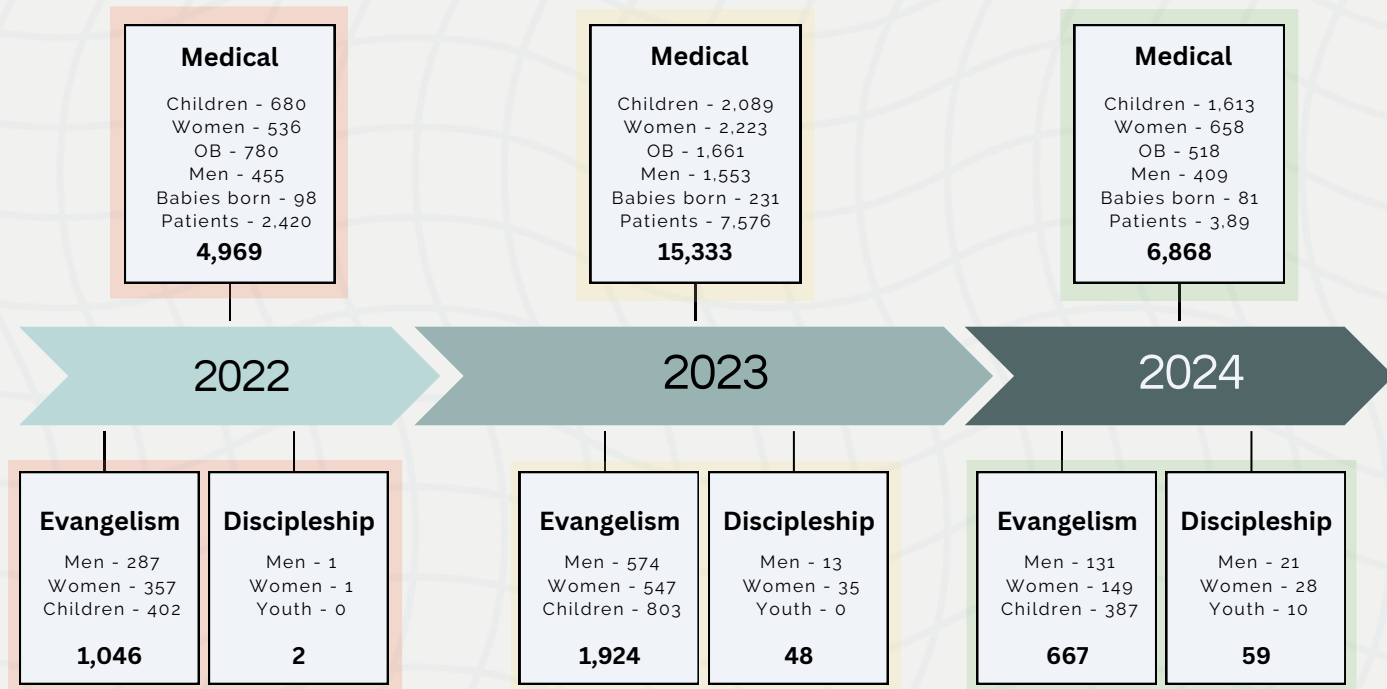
Medical

Children - 680
Women - 536
OB - 780
Men - 455
Babies born - 98
Patients - 2,420
4,969

Medical

Children - 2,089
Women - 2,223
OB - 1,661
Men - 1,553
Babies born - 231
Patients - 7,576
15,333

Medical

Children - 1,613
Women - 658
OB - 518
Men - 409
Babies born - 81
Patients - 3,89
6,868

2022

2023

2024

Evangelism

Men - 287
Women - 357
Children - 402
1,046

Discipleship

Men - 1
Women - 1
Youth - 0
2

Evangelism

Men - 574
Women - 547
Children - 803
1,924

Discipleship

Men - 13
Women - 35
Youth - 0
48

Evangelism

Men - 131
Women - 149
Children - 387
667

Discipleship

Men - 21
Women - 28
Youth - 10
59